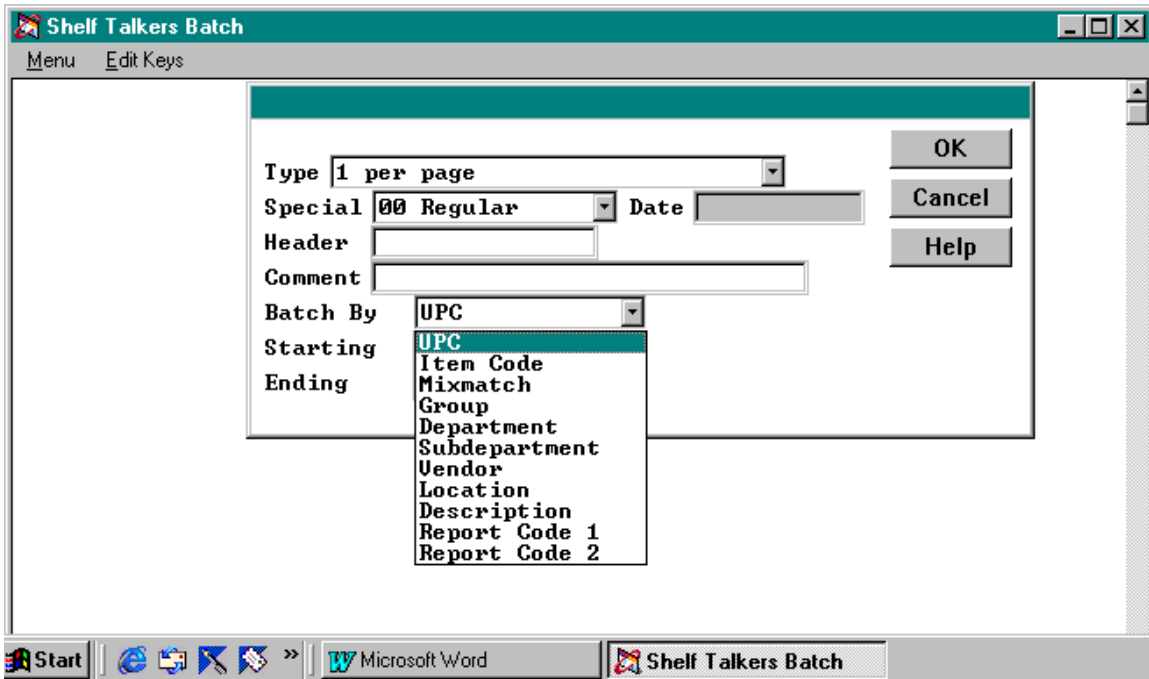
Shelf Talkers Batch

Menu Edit Keys

Type 1 per page

Special 00 Regular

Date

Header

Comment

Batch By UPC

Starting

Ending

UPC
Item Code
Mixmatch
Group
Department
Subdepartment
Vendor
Location
Description
Report Code 1
Report Code 2

OK

Cancel

Help

Start

»

Microsoft Word

Shelf Talkers Batch